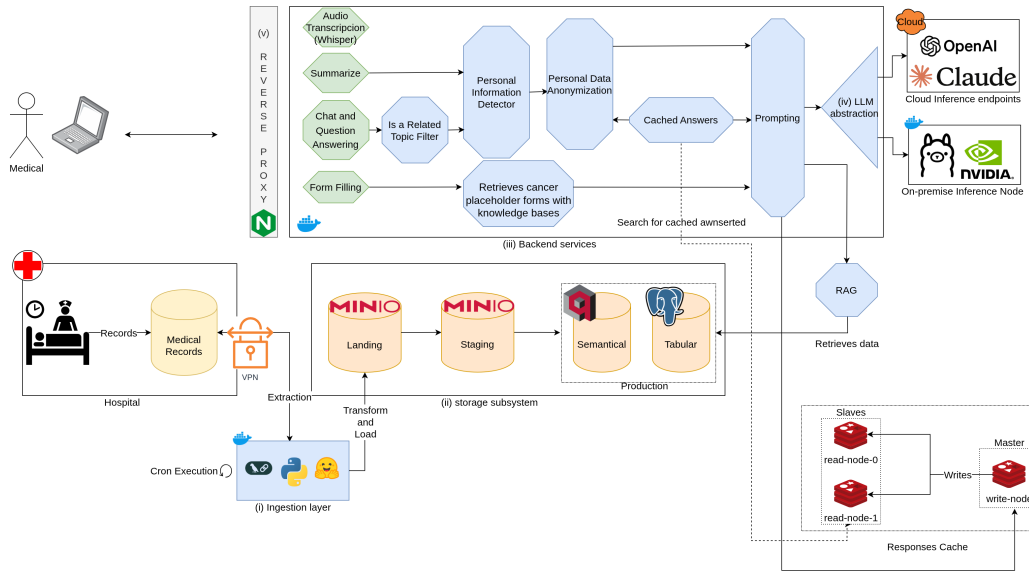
Medical

(v) REVERSE PROXY

Audio Transcripcion (Whisper)

Summarize

Chat and Question Answering

Form Filling

Is a Related Topic Filter

Personal Information Detector

Personal Data Anonymization

Cached Answers

Retrieves cancer placeholder forms with knowledge bases

Prompting

(iv) LLM abstraction

Cloud

OpenAI

Claude

Cloud Inference endpoints

NVIDIA

On-premise Inference Node

Search for cached awnserted

(iii) Backend services

Records

Medical Records

VPN

Hospital

Landing

Staging

Semantical

Tabular

Production

(ii) storage subsystem

RAG

Retrieves data

Extraction

Transform and Load

Cron Execution

(i) Ingestion layer

Slaves

read-node-0

read-node-1

Writes

Master

write-node

Responses Cache